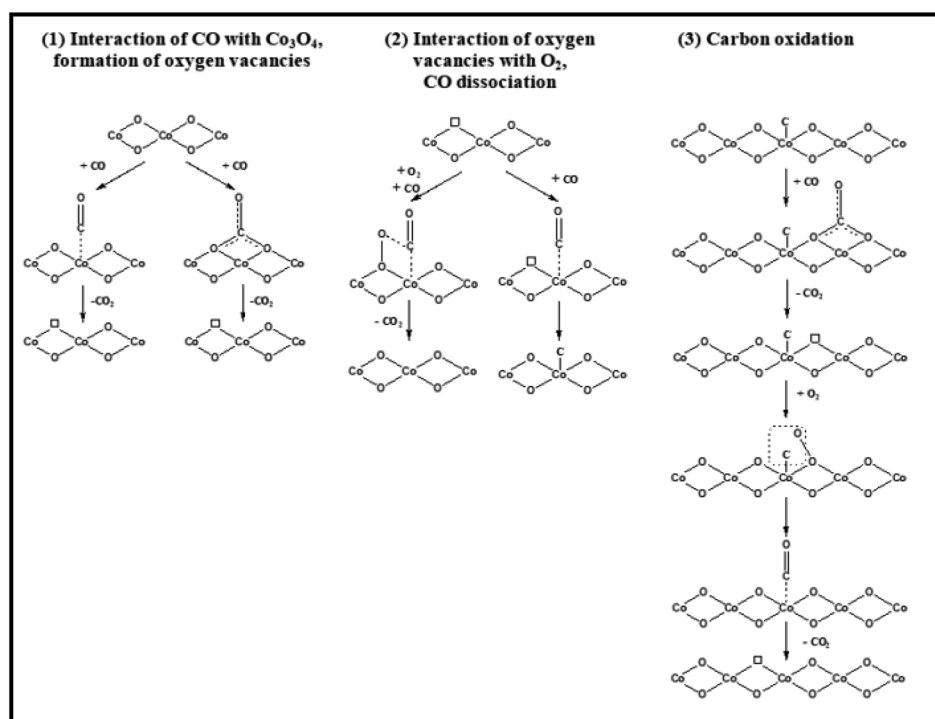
(1) Interaction of CO with $Co_3O_4$, formation of oxygen vacancies

(2) Interaction of oxygen vacancies with $O_2$, CO dissociation

(3) Carbon oxidation

Co O Co O Co

+ CO

+ CO

O C

Co O Co O Co

$-CO_2$

$-CO_2$

Co O Co O Co

Co O Co O Co

$+O_2$ + CO

+ CO

O C

$-CO_2$

Co O Co O Co

C

Co O Co O Co

C

Co O Co O Co O Co O Co

+ CO

$-CO_2$

$+O_2$

$-CO_2$

Co O Co O Co O Co O Co